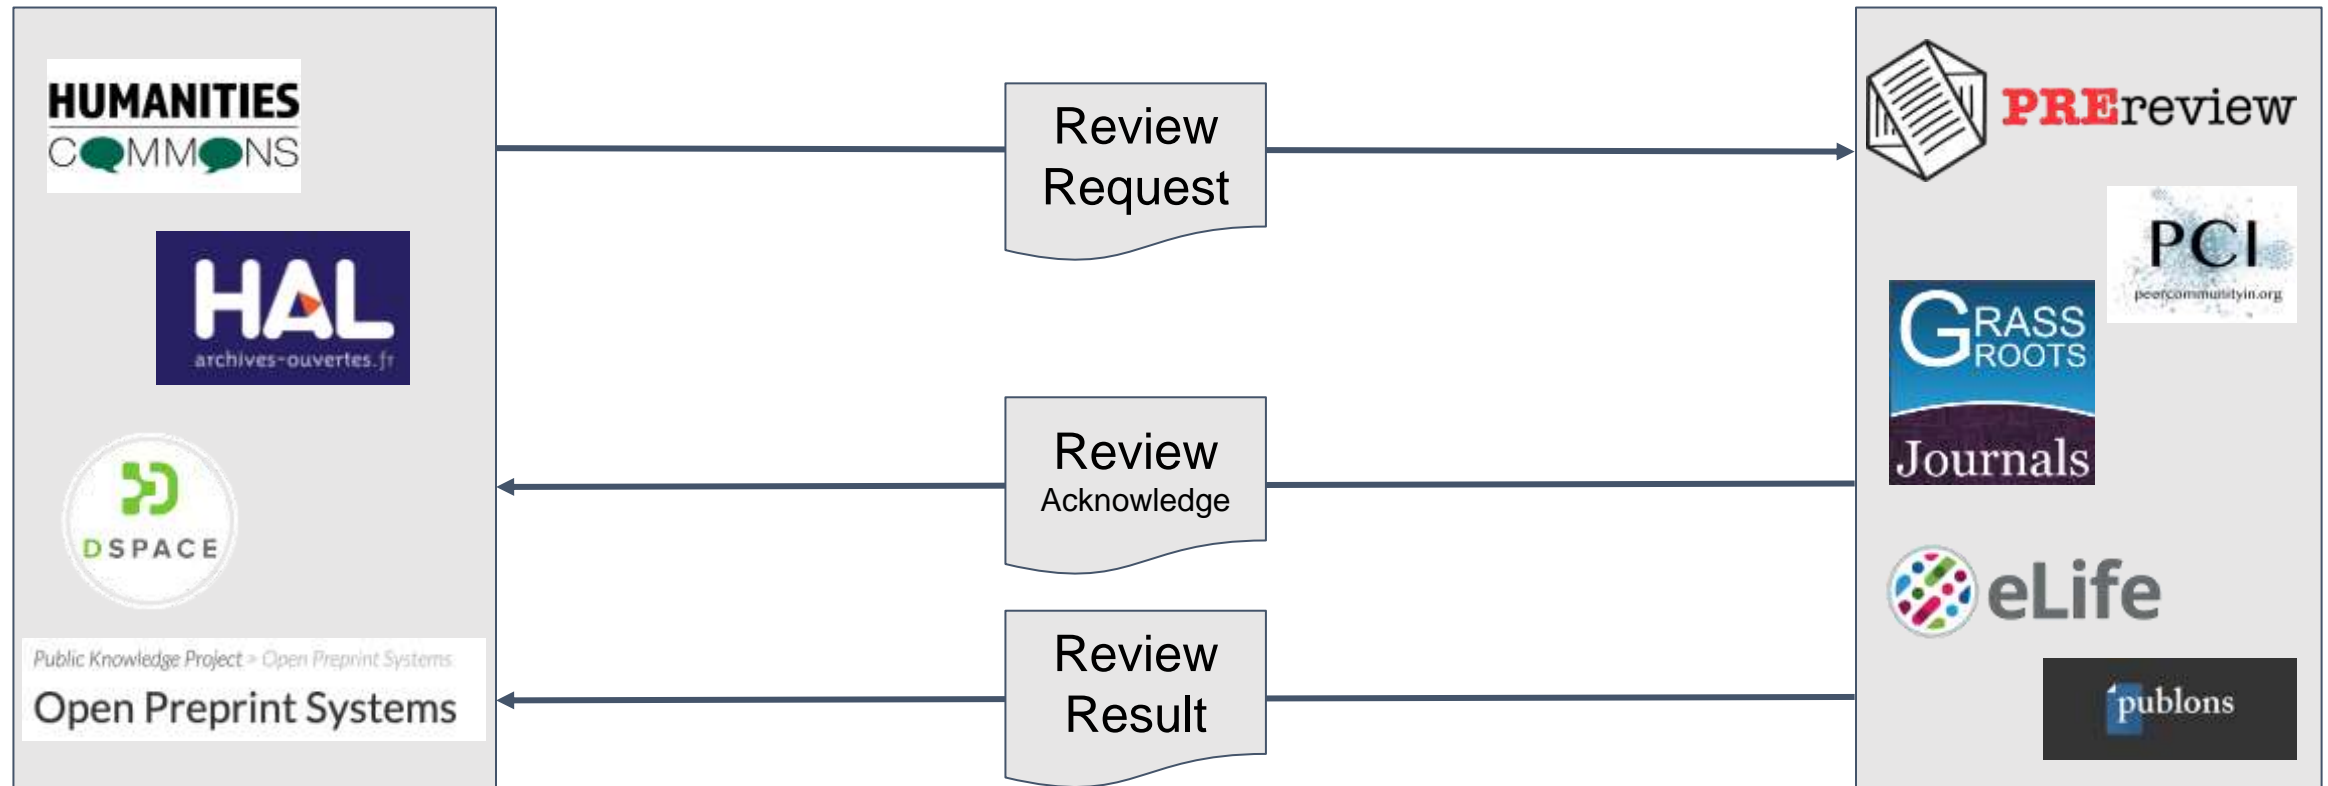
HUMANITIES
COMMONS

HAL
archives-ouvertes.fr

DSPACE

Public Knowledge Project > Open Preprint Systems
Open Preprint Systems

Review Request

Review Acknowledge

Review Result

PREreview

PCI
peercommunityin.org

GRASS ROOTS
Journals

eLife

publons